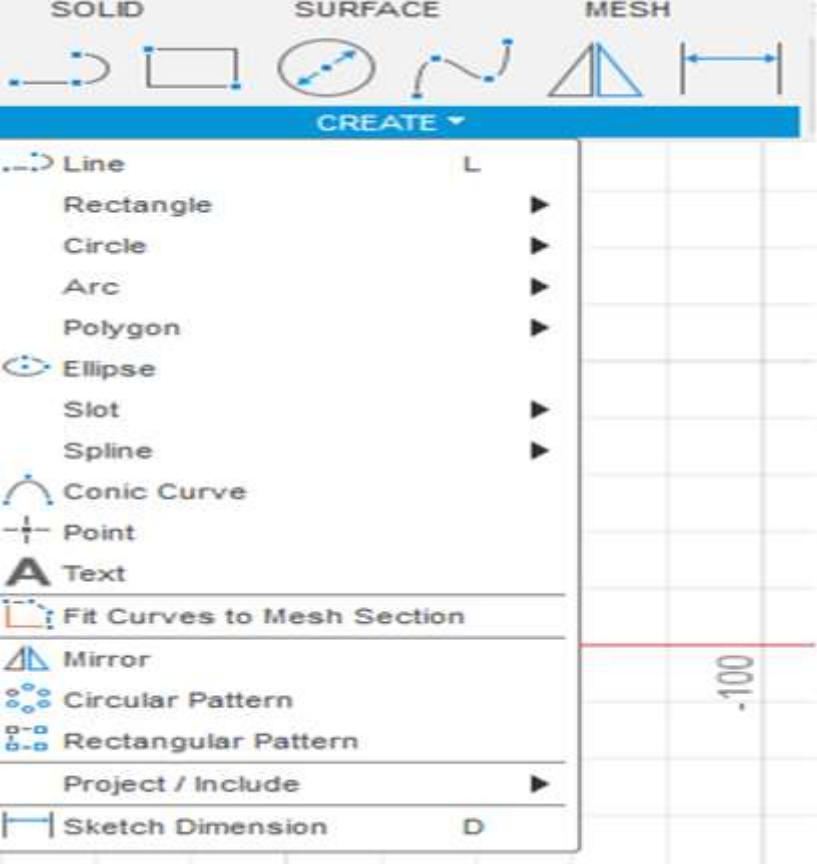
SOLID SURFACE MESH

CREATE ▾

Line L
Rectangle ▶
Circle ▶
Arc ▶
Polygon ▶
Ellipse
Slot ▶
Spline ▶
Conic Curve
Point
Text
Fit Curves to Mesh Section
Mirror
Circular Pattern
Rectangular Pattern
Project / Include ▶
Sketch Dimension D

-100